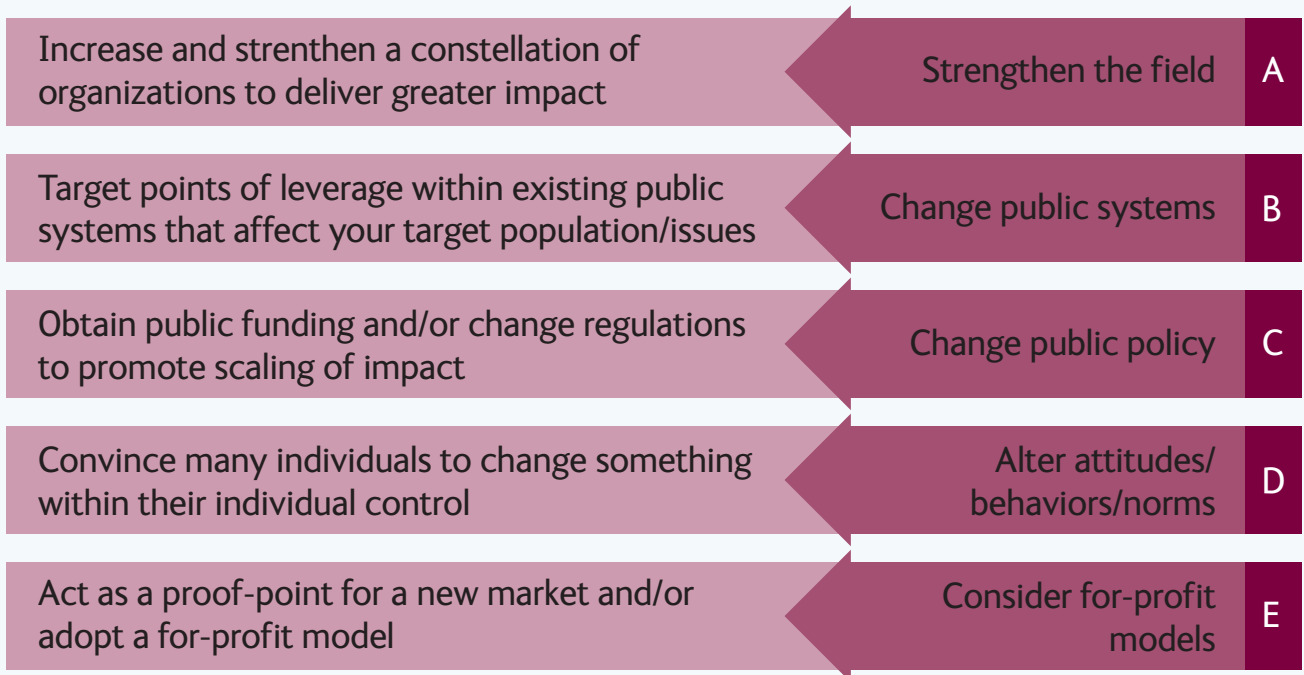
Increase and strenthen a constellation of organizations to deliver greater impact

Strengthen the field

A

Target points of leverage within existing public systems that affect your target population/issues

Change public systems

B

Obtain public funding and/or change regulations to promote scaling of impact

Change public policy

C

Convince many individuals to change something within their individual control

Alter attitudes/ behaviors/norms

D

Act as a proof-point for a new market and/or adopt a for-profit model

Consider for-profit models

E